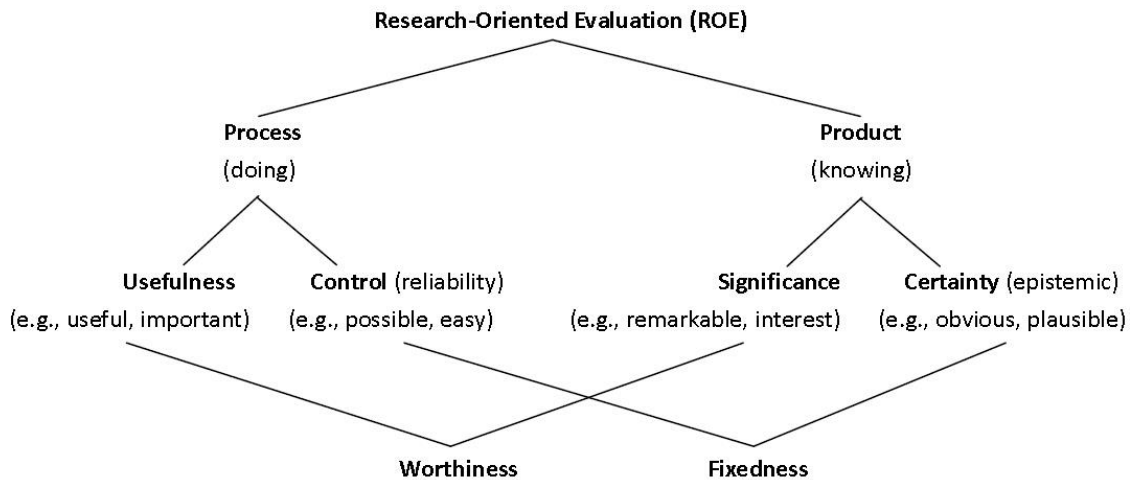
Research-Oriented Evaluation (ROE)

Process
(doing)

Product
(knowing)

Usefulness
(e.g., useful, important)

Control (reliability)
(e.g., possible, easy)

Significance
(e.g., remarkable, interest)

Certainty (epistemic)
(e.g., obvious, plausible)

Worthiness

Fixedness